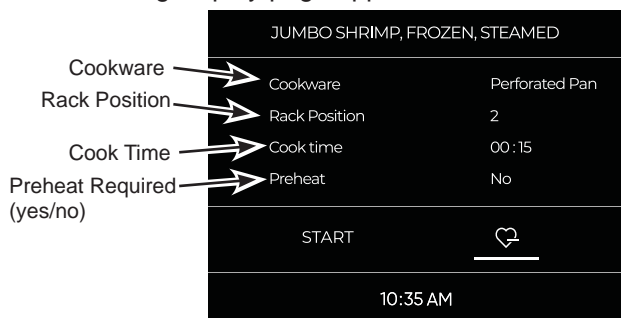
JUMBO SHRIMP, FROZEN, STEAMED

Cookware
Rack Position
Cook Time
Preheat Required (yes/no)

| Cookware | Perforated Pan |
|---|---|
| Rack Position | 2 |
| Cook time | 00 : 15 |
| Preheat | No |

START

10:35 AM